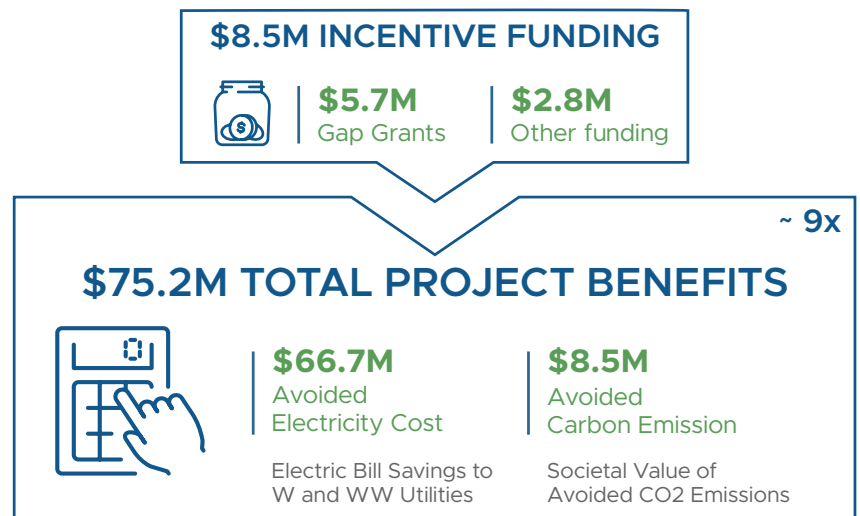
$8.5M INCENTIVE FUNDING

$5.7M
Gap Grants

$2.8M
Other funding

~ 9x

$75.2M TOTAL PROJECT BENEFITS

0

$66.7M
Avoided Electricity Cost

Electric Bill Savings to W and WW Utilities

$8.5M
Avoided Carbon Emission

Societal Value of Avoided CO2 Emissions